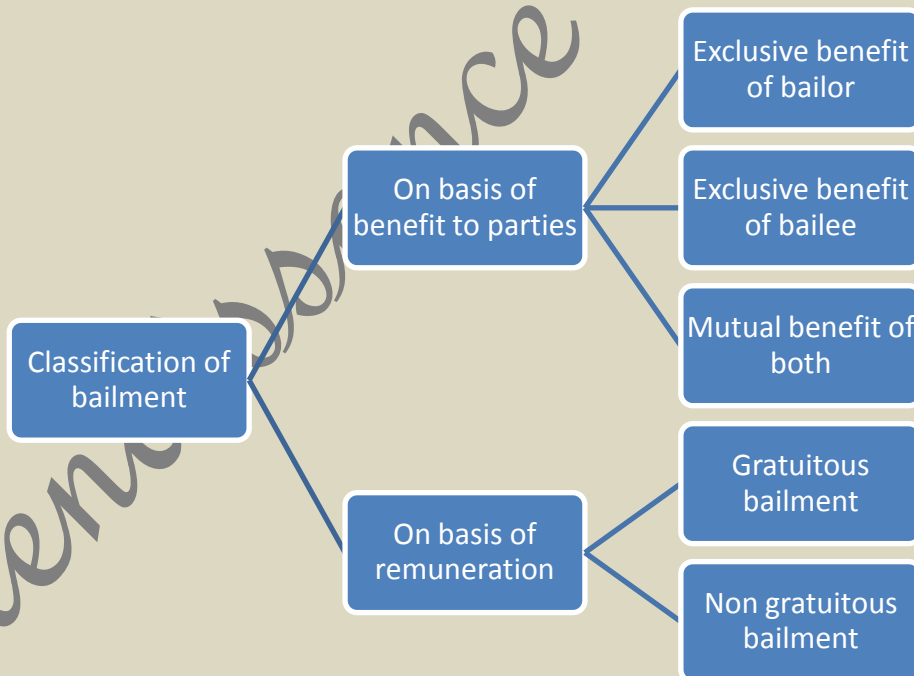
Classification of bailment

On basis of benefit to parties

Exclusive benefit of bailor

Exclusive benefit of bailee

Mutual benefit of both

On basis of remuneration

Gratuitous bailment

Non gratuitous bailment

enaissance